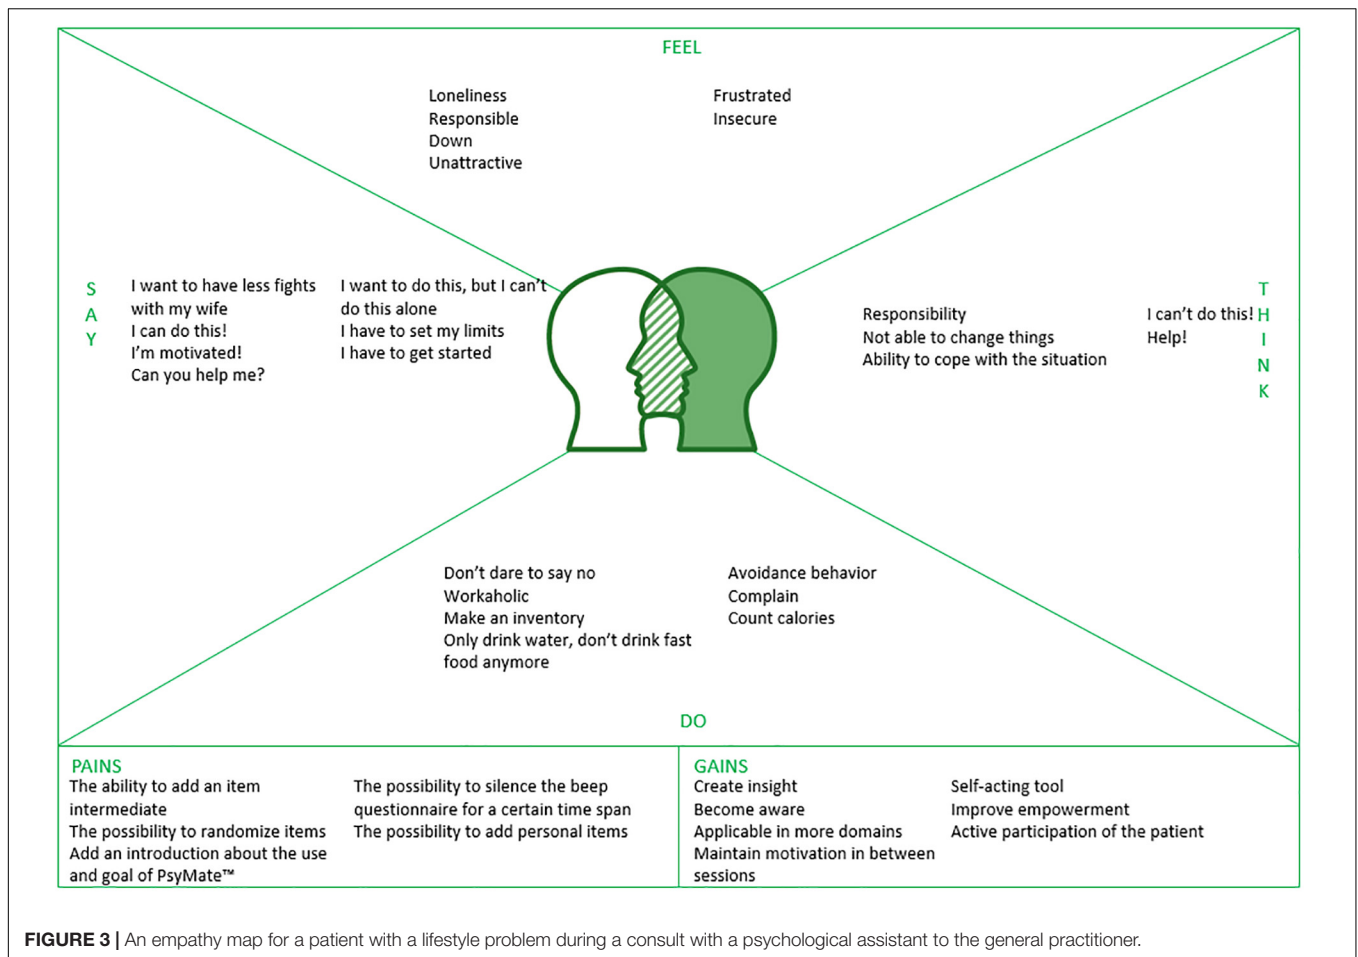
FEEL

Loneliness
Responsible
Down
Unattractive

Frustrated
Insecure

S
A
Y

I want to have less fights with my wife
I can do this!
I'm motivated!
Can you help me?

I want to do this, but I can't do this alone
I have to set my limits
I have to get started

Responsibility
Not able to change things
Ability to cope with the situation

I can't do this!
Help!

T
H
I
N
K

Don't dare to say no
Workaholic
Make an inventory
Only drink water, don't drink fast food anymore

Avoidance behavior
Complain
Count calories

DO

PAINS
The ability to add an item intermediate
The possibility to randomize items
Add an introduction about the use and goal of PsyMate™

The possibility to silence the beep questionnaire for a certain time span
The possibility to add personal items

GAINS
Create insight
Become aware
Applicable in more domains
Maintain motivation in between sessions

Self-acting tool
Improve empowerment
Active participation of the patient

FIGURE 3 | An empathy map for a patient with a lifestyle problem during a consult with a psychological assistant to the general practitioner.